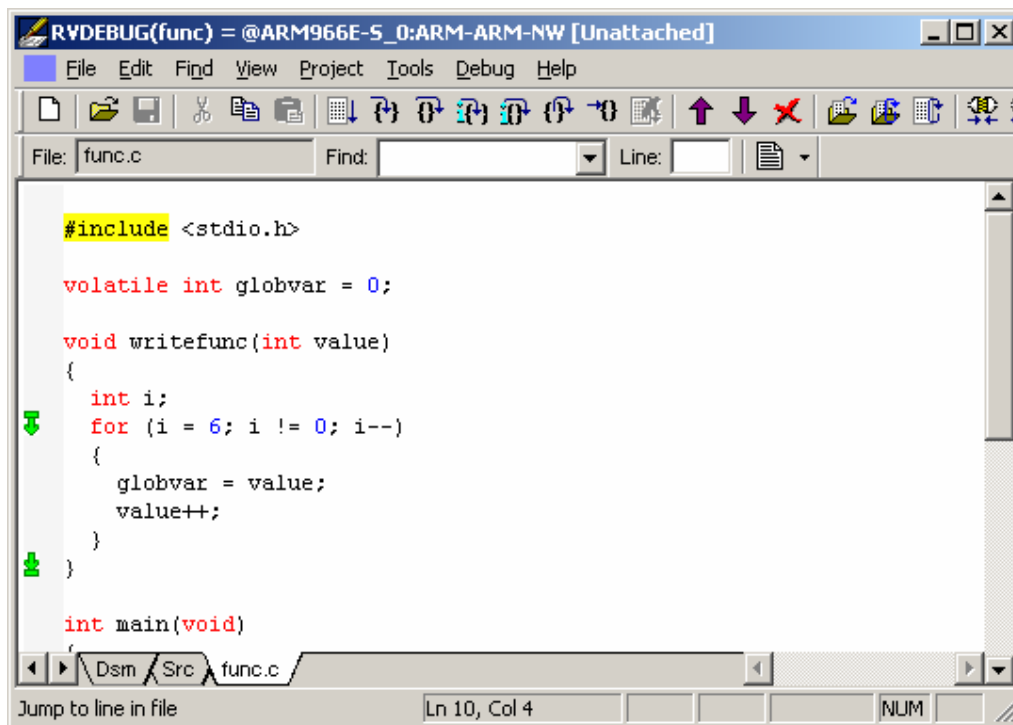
RVDEBUG(func) = @ARM966E-S_0:ARM-ARM-NW [Unattached]

File Edit Find View Project Tools Debug Help

File: func.c Find: Line:

#include <stdio.h>

volatile int globvar = 0;

void writefunc(int value)
{
int i;
for (i = 6; i != 0; i--)
{
globvar = value;
value++;
}
}

int main(void)

Dsm Src func.c

Jump to line in file Ln 10, Col 4 NUM